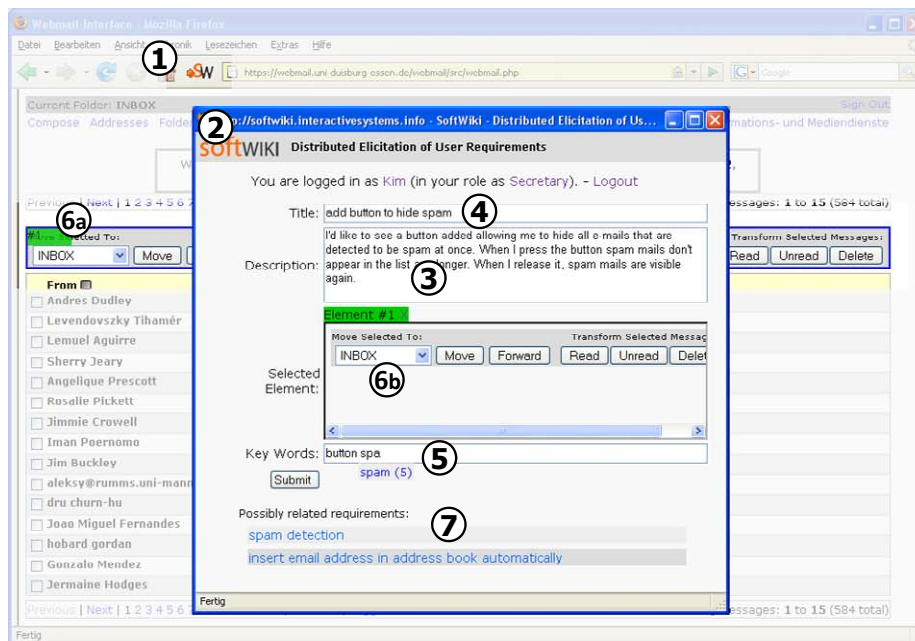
Webmail Interface - Mozilla Firefox

Datei Bearbeiten Ansicht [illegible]ronik Lesezeichen Extras Hilfe

①

https://webmail.uni-duisburg-essen.de/webmail/src/webmail.php

Google

Current Folder: INBOX

Sign Out

Compose Addresses Folder

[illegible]mations- und Mediendienste

Previous | Next | 1 2 3 4 5 6 7

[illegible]essages: 1 to 15 (584 total)

⑥a

#1 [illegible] Selected To:

INBOX Move

Transform Selected Messages:

Read Unread Delete

From

Andres Dudley
Levendovszky Tihamér
Lemuel Aguirre
Sherry Jeary
Angelique Prescott
Rosalie Pickett
Jimmie Crowell
Iman Poernomo
Jim Buckley
aleksy@rumms.uni-mann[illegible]
dru churn-hu
Joao Miguel Fernandes
hobard gordan
Gonzalo Mendez
Jermaine Hodges

Previous | Next | 1 2 3 4 5 6 7

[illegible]essages: 1 to 15 (584 total)

Fertig

②

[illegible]://softwiki.interactivesystems.info - SoftWiki - Distributed Elicitation of Us...

softWIKI Distributed Elicitation of User Requirements

You are logged in as Kim (in your role as Secretary). - Logout

Title: add button to hide spam ④

Description: I'd like to see a button added allowing me to hide all e-mails that are detected to be spam at once. When I press the button spam mails don't appear in the list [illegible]onger. When I release it, spam mails are visible again. ③

Element #1 X

Move Selected To:

Transform Selected Messag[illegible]

INBOX Move Forward Read Unread Delet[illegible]

Selected Element: ⑥b

Key Words: button spa ⑤

spam (5)

Submit

Possibly related requirements: ⑦

spam detection

insert email address in address book automatically

Fertig